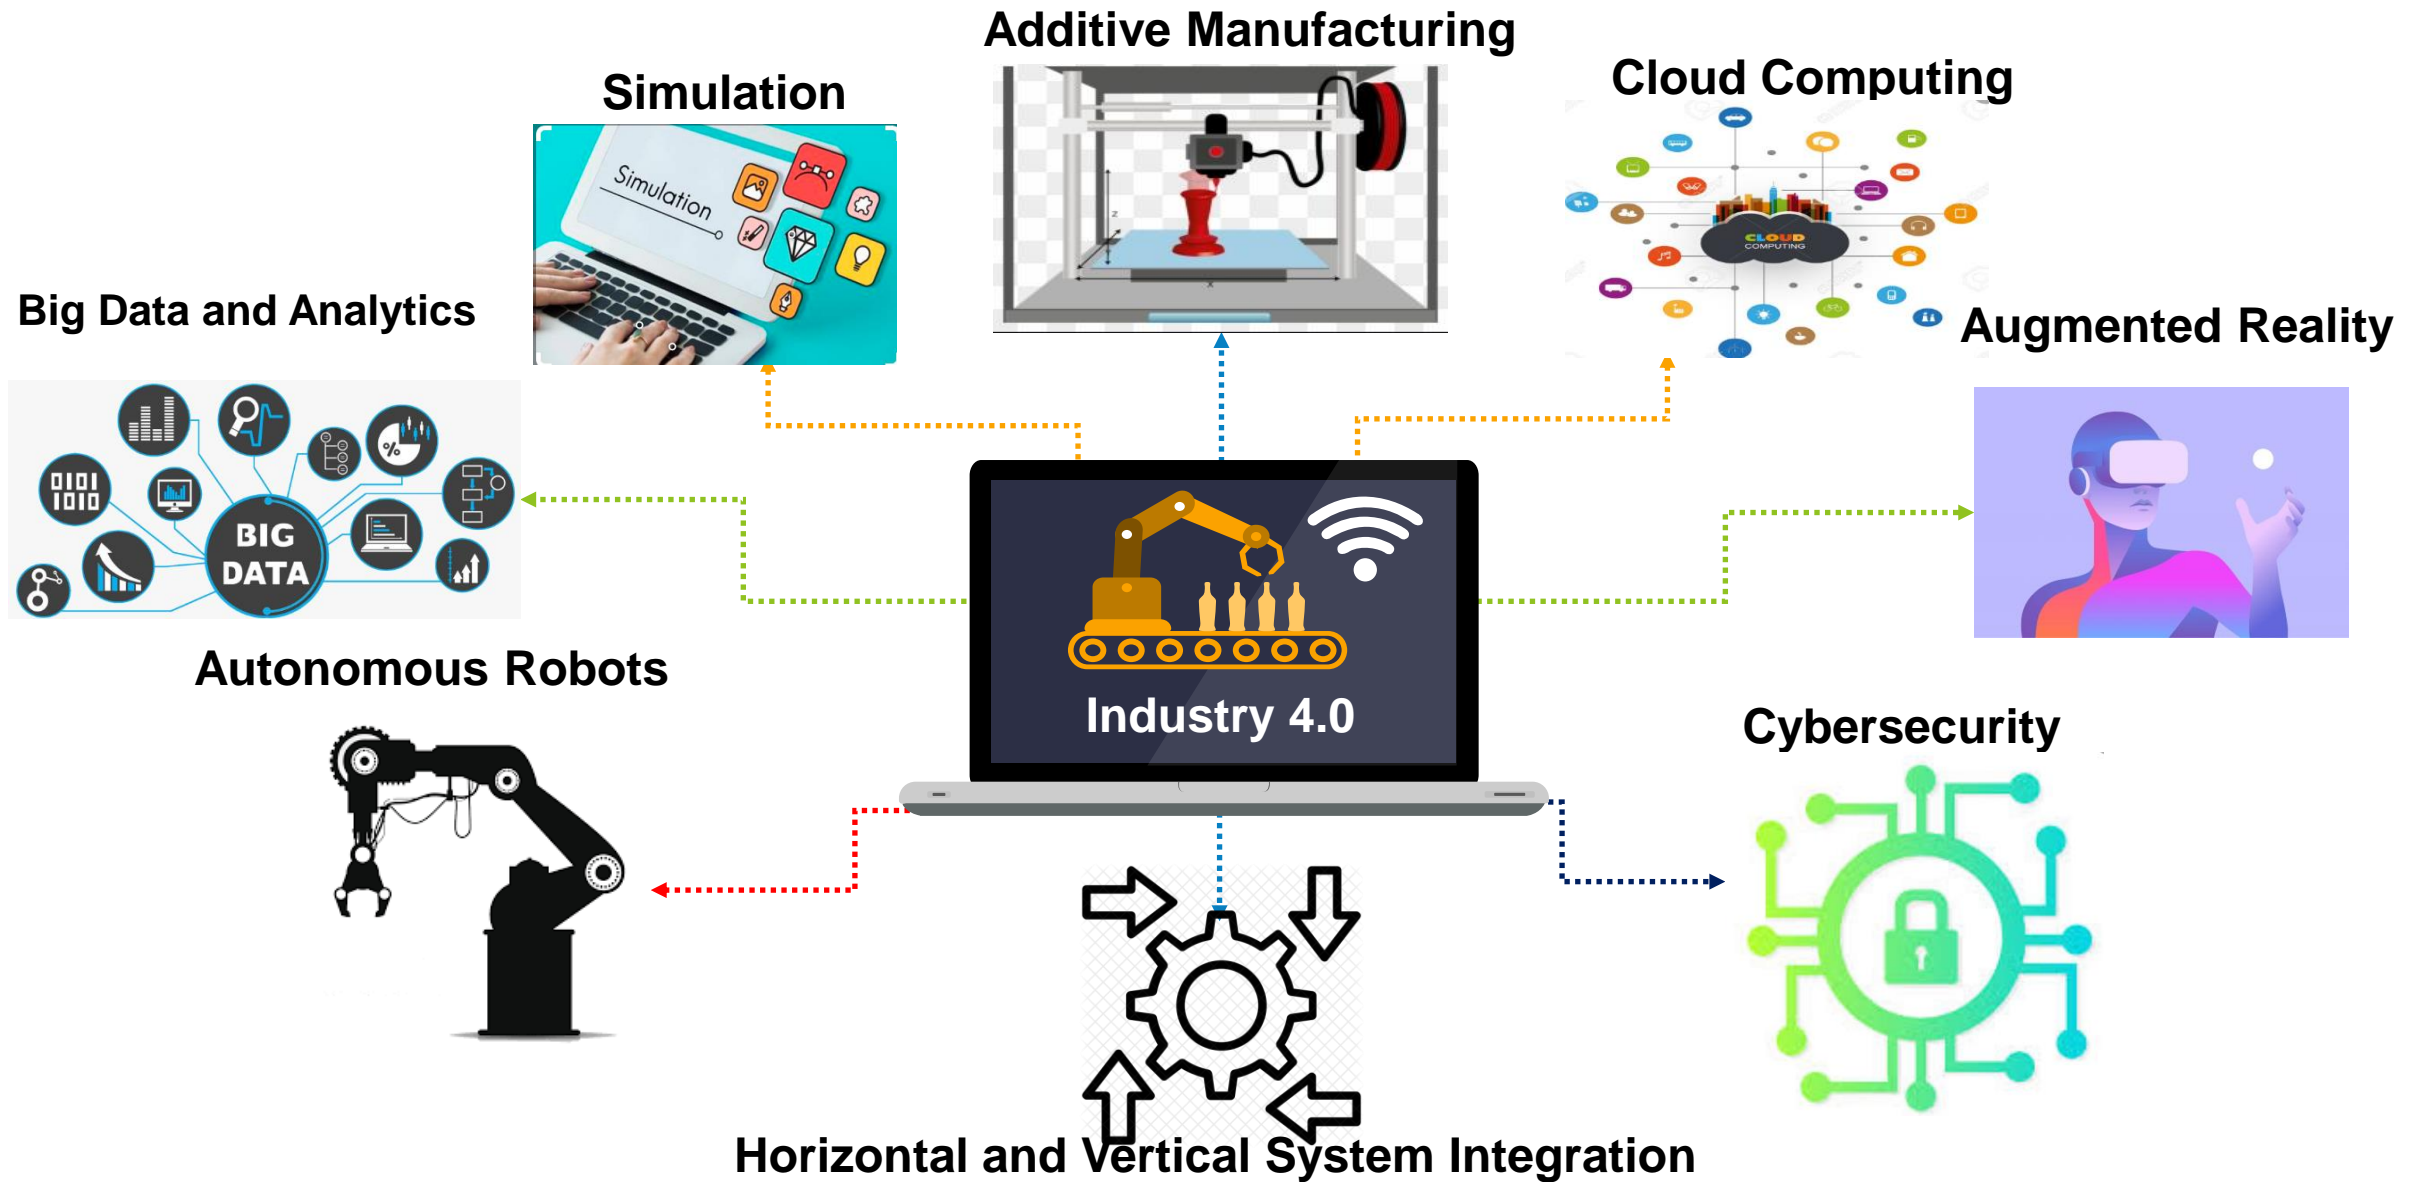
Additive Manufacturing

Simulation

Simulation

Cloud Computing

CLOUD COMPUTING

Big Data and Analytics

0101 1010

BIG DATA

Augmented Reality

Industry 4.0

Autonomous Robots

Cybersecurity

Horizontal and Vertical System Integration